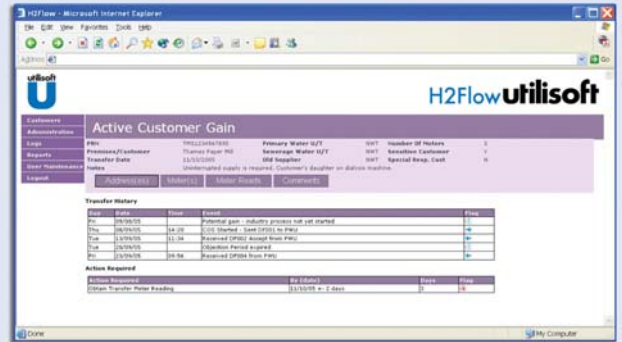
H2Flow - Microsoft Internet Explorer

File Edit View Favorites Tools Help

Address

utilisoft

H2Flow utilisoft

Customers
Administration
Logs
Reports
User Maintenance
Logout

Active Customer Gain

| PRN | TP0123456789 | Primary Water U/T | SWT | Number Of Meters | 1 |
|---|---|---|---|---|---|
| Premises/Customer | Thames Paper Mill | Sewerage Water U/T | SWT | Sensitive Customer | Y |
| Transfer Date | 31/10/2005 | Old Supplier | SWT | Special Resp. Cust | N |
| Notes | Uninterrupted supply is required. Customer's daughter on dialysis machine. | | | | |

Address(es) Meter(s) Meter Reads Comments

Transfer History

| Day | Date | Time | Event | Flag |
|---|---|---|---|---|
| Fri | 09/09/05 | | Potential gain - industry process not yet started | |
| Thu | 08/09/05 | 14:20 | COS Started - Sent DF001 to PWU | |
| Tue | 13/09/05 | 11:34 | Received DF002 Accept from PWU | |
| Tue | 26/09/05 | | Objection Period expired | |
| Fri | 23/09/05 | 09:56 | Received DF004 from PWU | |

Action Required

| Action Required | By (date) | Days | Flag |
|---|---|---|---|
| Obtain Transfer Meter Reading | 31/10/05 +/- 2 days | 3 | |

Done

My Computer